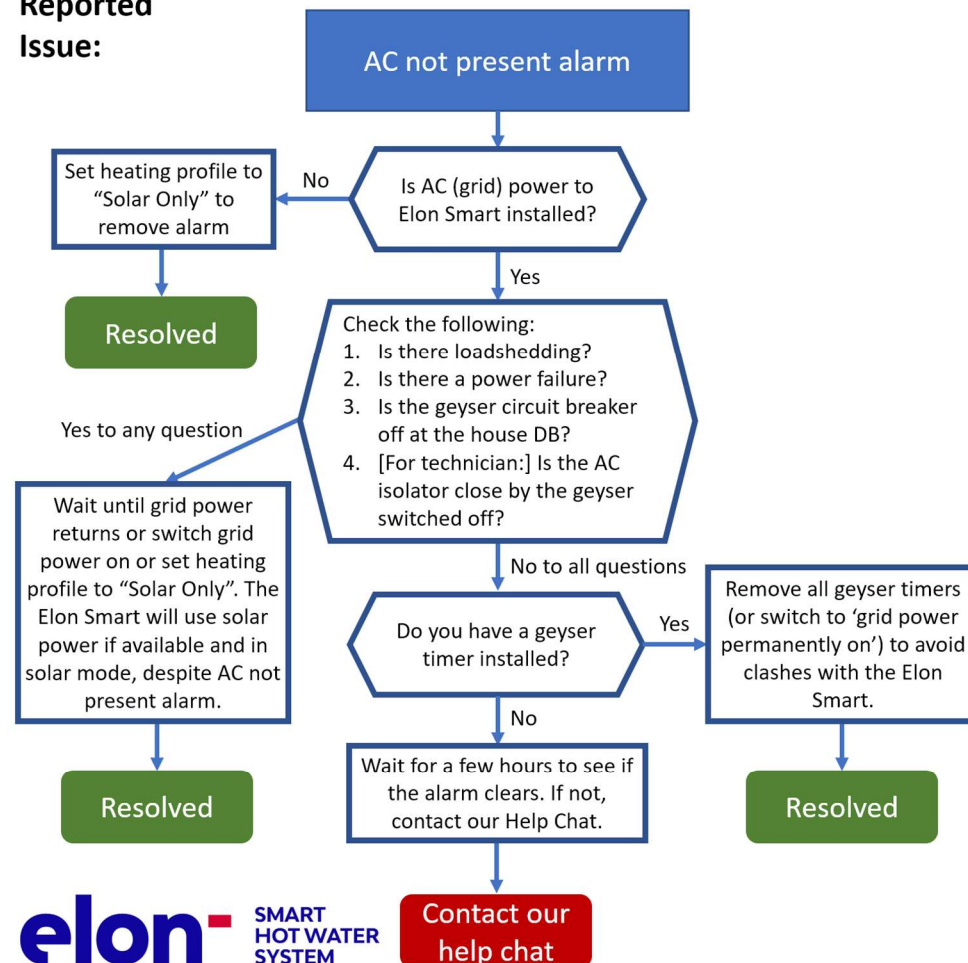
Reported Issue:

AC not present alarm

Is AC (grid) power to Elon Smart installed?

No

Set heating profile to "Solar Only" to remove alarm

Resolved

Yes

Check the following:
1. Is there loadshedding?
2. Is there a power failure?
3. Is the geyser circuit breaker off at the house DB?
4. [For technician:] Is the AC isolator close by the geyser switched off?

Yes to any question

Wait until grid power returns or switch grid power on or set heating profile to "Solar Only". The Elon Smart will use solar power if available and in solar mode, despite AC not present alarm.

Resolved

No to all questions

Do you have a geyser timer installed?

Yes

Remove all geyser timers (or switch to 'grid power permanently on') to avoid clashes with the Elon Smart.

Resolved

No

Wait for a few hours to see if the alarm clears. If not, contact our Help Chat.

Contact our help chat

elon SMART HOT WATER SYSTEM